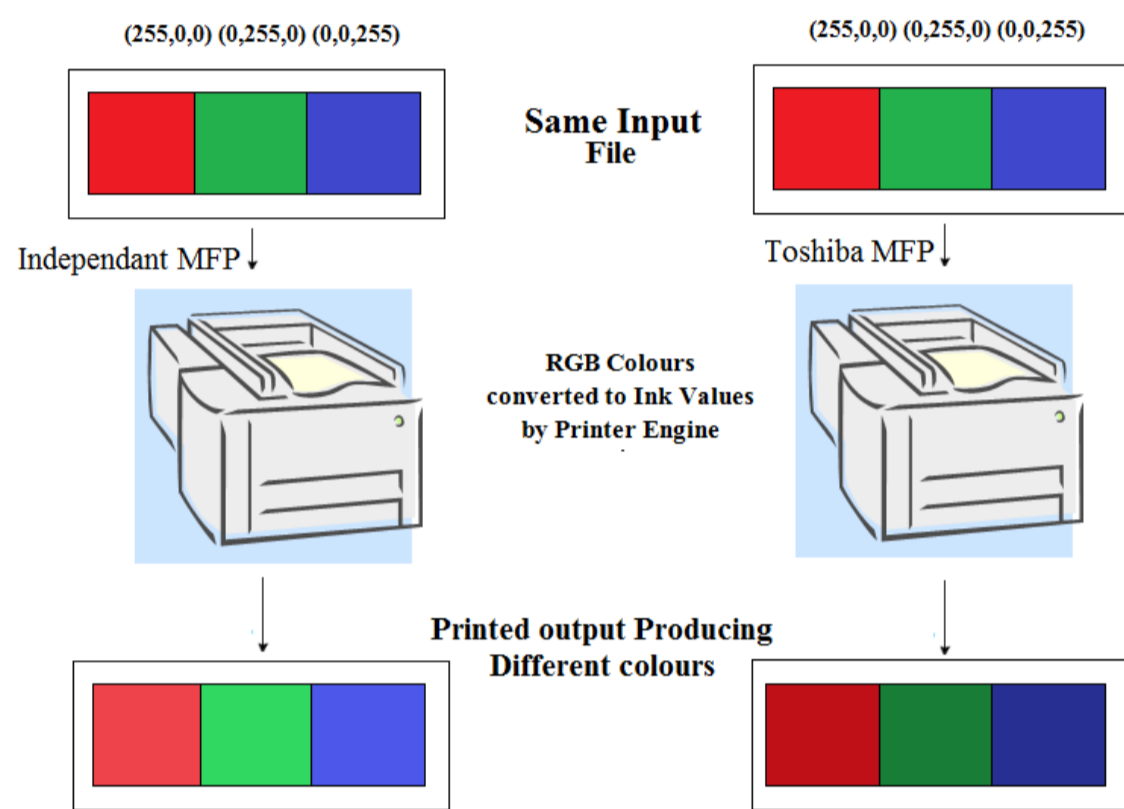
(255,0,0) (0,255,0) (0,0,255)

(255,0,0) (0,255,0) (0,0,255)

Same Input File

Independant MFP

Toshiba MFP

RGB Colours converted to Ink Values by Printer Engine

Printed output Producing Different colours